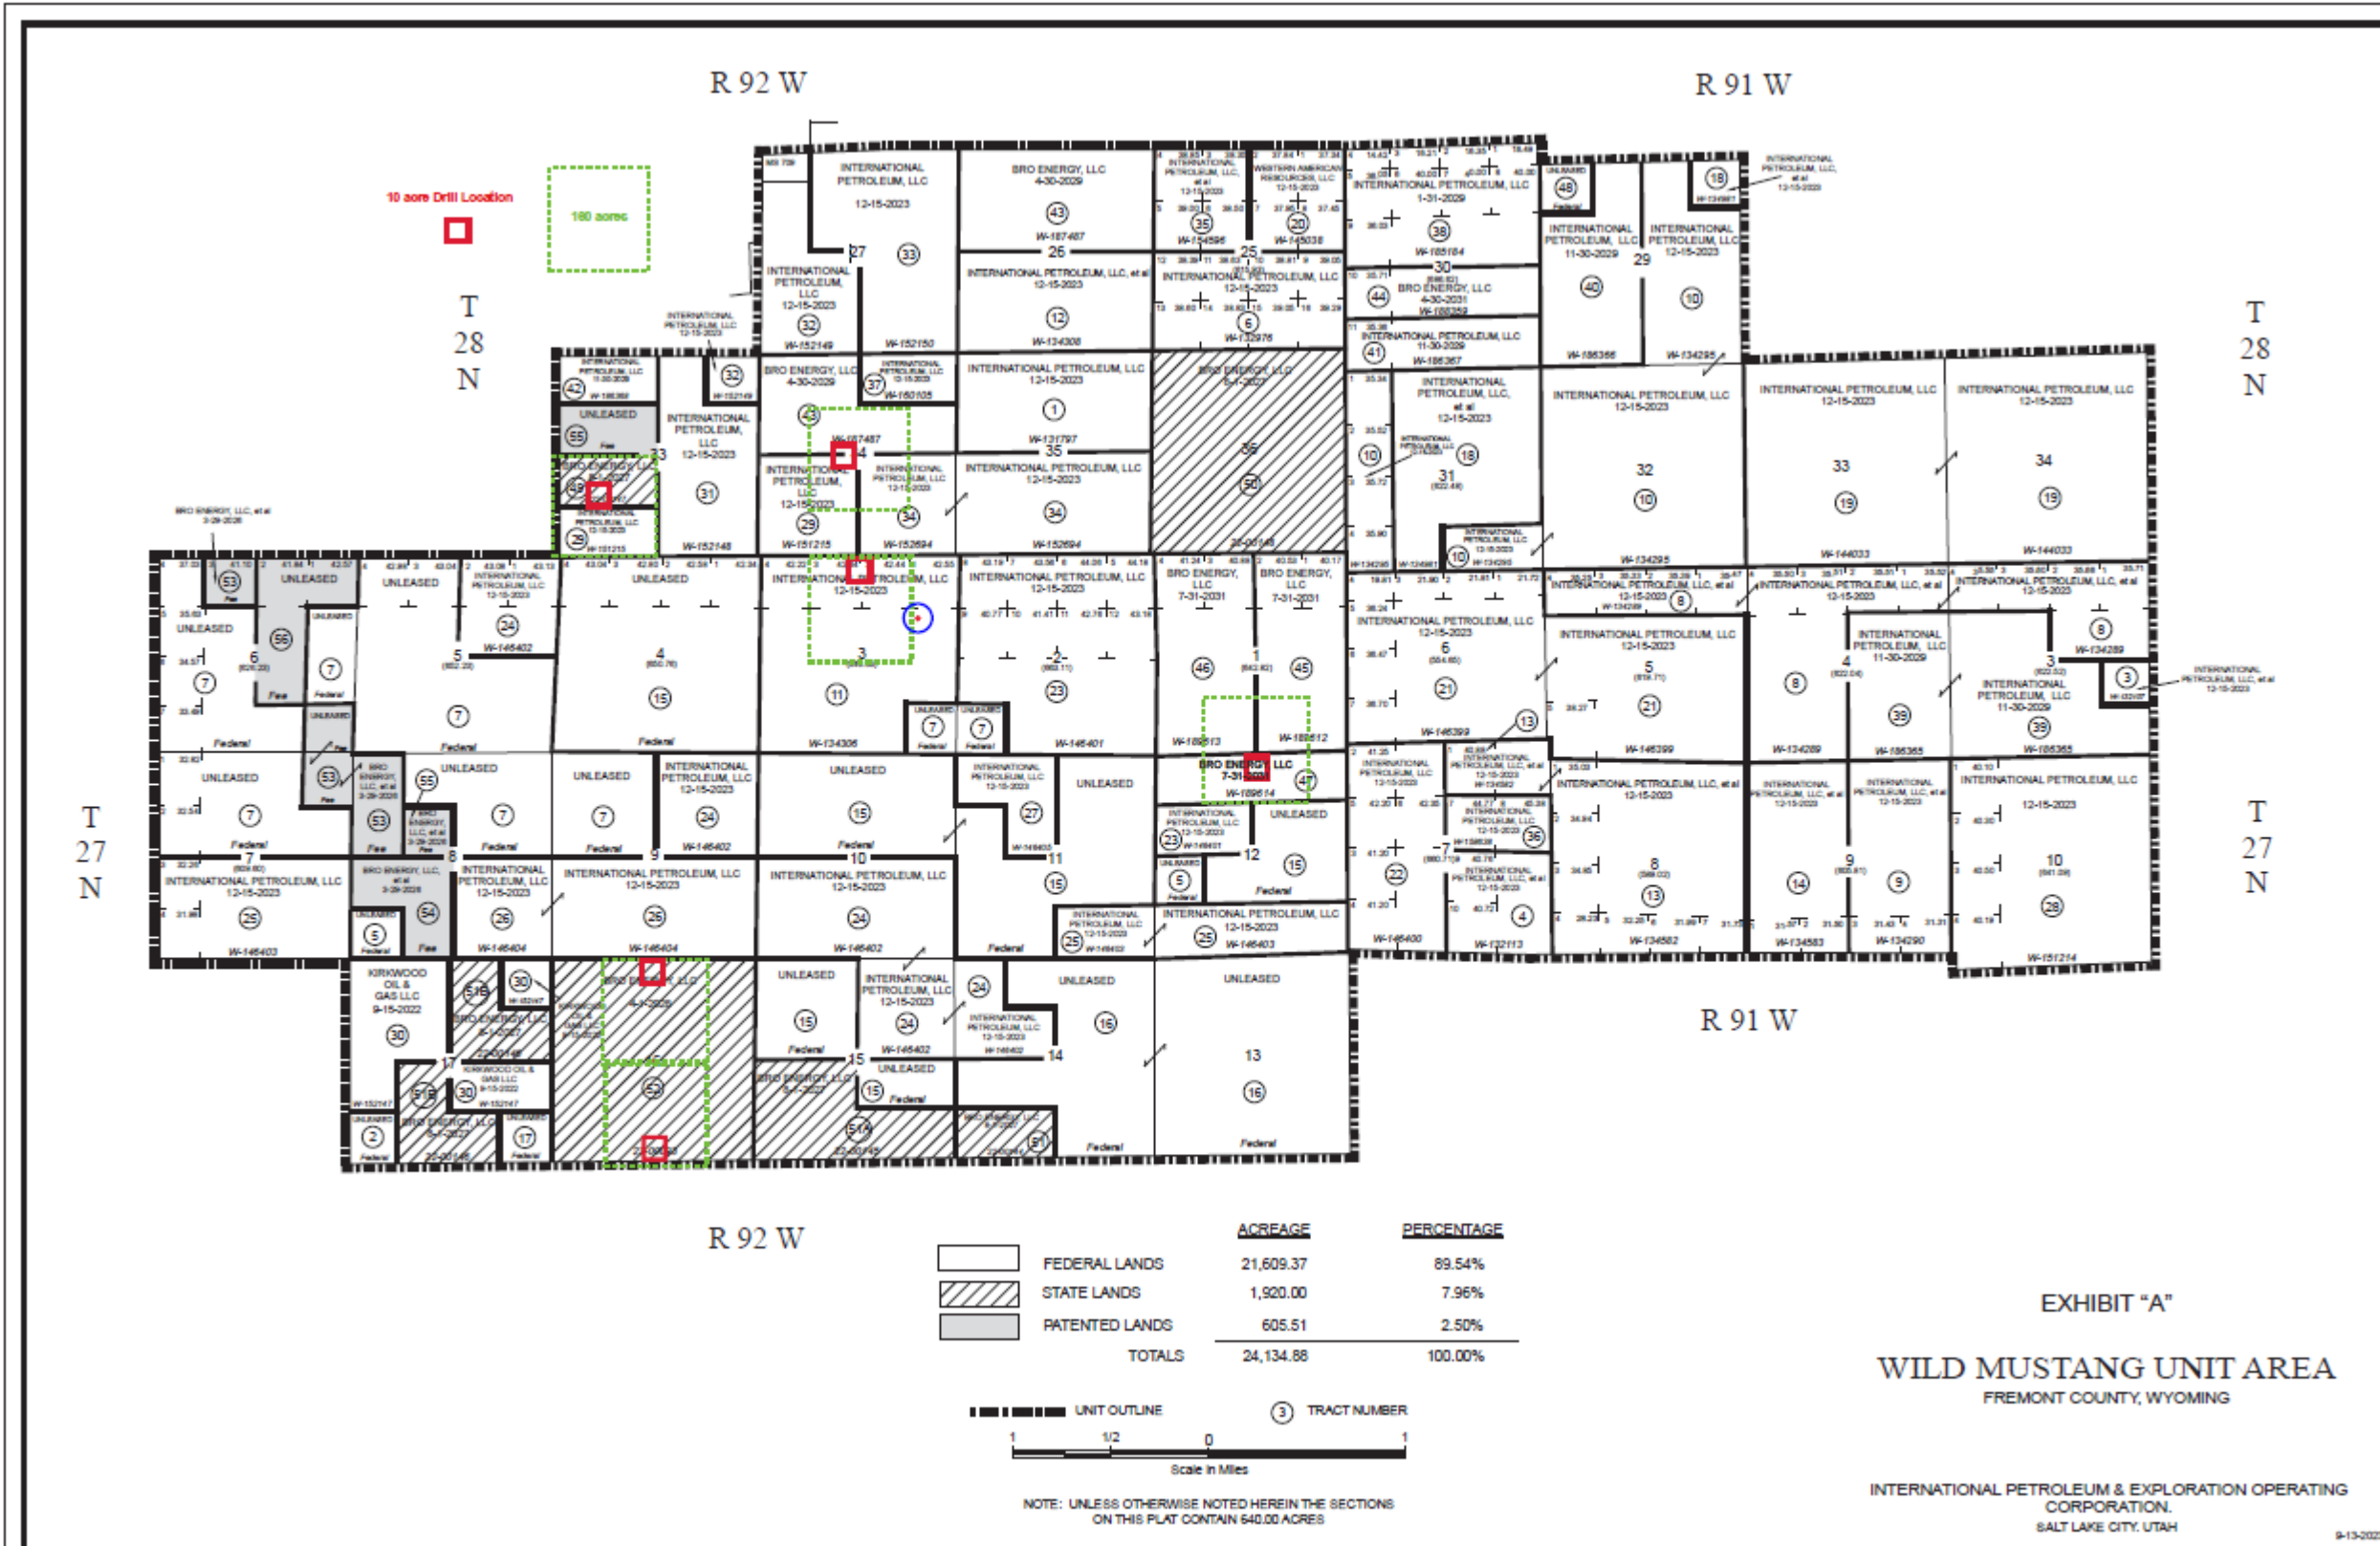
R 92 W

R 91 W

10 acre Drill Location

160 acres

T 28 N

T 28 N

T 27 N

T 27 N

INTERNATIONAL PETROLEUM, LLC 12-15-2023

BRO ENERGY, LLC 4-30-2029

INTERNATIONAL PETROLEUM, LLC 1-31-2029

INTERNATIONAL PETROLEUM, LLC, et al 12-15-2023

INTERNATIONAL PETROLEUM, LLC 12-15-2023

BRO ENERGY, LLC 4-30-2031

INTERNATIONAL PETROLEUM, LLC 11-30-2029

INTERNATIONAL PETROLEUM, LLC 11-30-2029

INTERNATIONAL PETROLEUM, LLC 12-15-2023

UNLEASED

BRO ENERGY, LLC 7-31-2031

BRO ENERGY, LLC 7-31-2031

INTERNATIONAL PETROLEUM, LLC 12-15-2023

UNLEASED

Federal

Fee

KIRKWOOD OIL & GAS LLC 9-15-2022

R 92 W

R 91 W

| | ACREAGE | PERCENTAGE |
|---|---|---|
| FEDERAL LANDS | 21,609.37 | 89.54% |
| STATE LANDS | 1,920.00 | 7.96% |
| PATENTED LANDS | 605.51 | 2.50% |
| TOTALS | 24,134.88 | 100.00% |

UNIT OUTLINE

③ TRACT NUMBER

1 1/2 0 1

Scale in Miles

NOTE: UNLESS OTHERWISE NOTED HEREIN THE SECTIONS ON THIS PLAT CONTAIN 640.00 ACRES

EXHIBIT "A"

WILD MUSTANG UNIT AREA
FREMONT COUNTY, WYOMING

INTERNATIONAL PETROLEUM & EXPLORATION OPERATING CORPORATION.
SALT LAKE CITY, UTAH

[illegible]